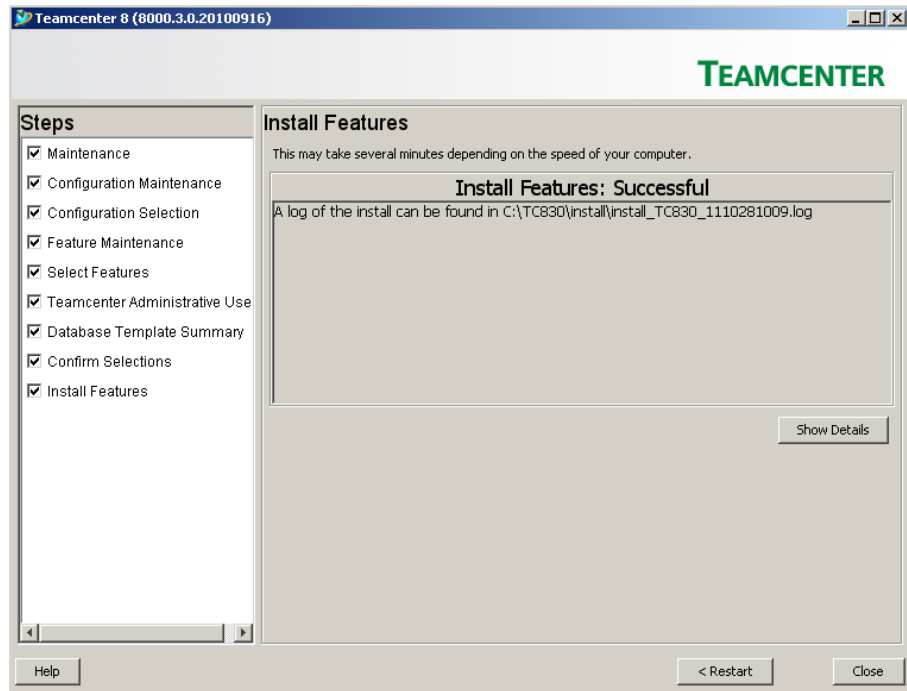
Teamcenter 8 (8000.3.0.20100916)

TEAMCENTER

Steps

☑ Maintenance
☑ Configuration Maintenance
☑ Configuration Selection
☑ Feature Maintenance
☑ Select Features
☑ Teamcenter Administrative Use
☑ Database Template Summary
☑ Confirm Selections
☑ Install Features

Install Features

This may take several minutes depending on the speed of your computer.

Install Features: Successful

A log of the install can be found in C:\TC830\install\install_TC830_1110281009.log

Show Details

Help

< Restart

Close